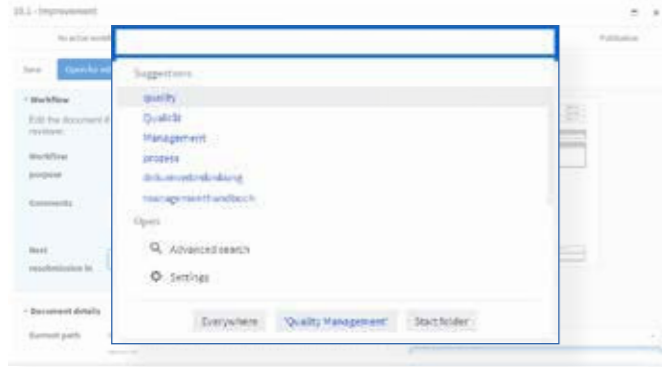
10.1 - Improvement

No active workflow

Publication

Save

Open for edit

Workflow

Edit the document if revisions

Workflow purpose

Comments

Next resubmission in

Document details

Current path

Suggestions

quality

Qualität

Management

prozess

dokumentenlenkung

managementhandbuch

Open

Advanced search

Settings

Everywhere

"Quality Management"

Start folder